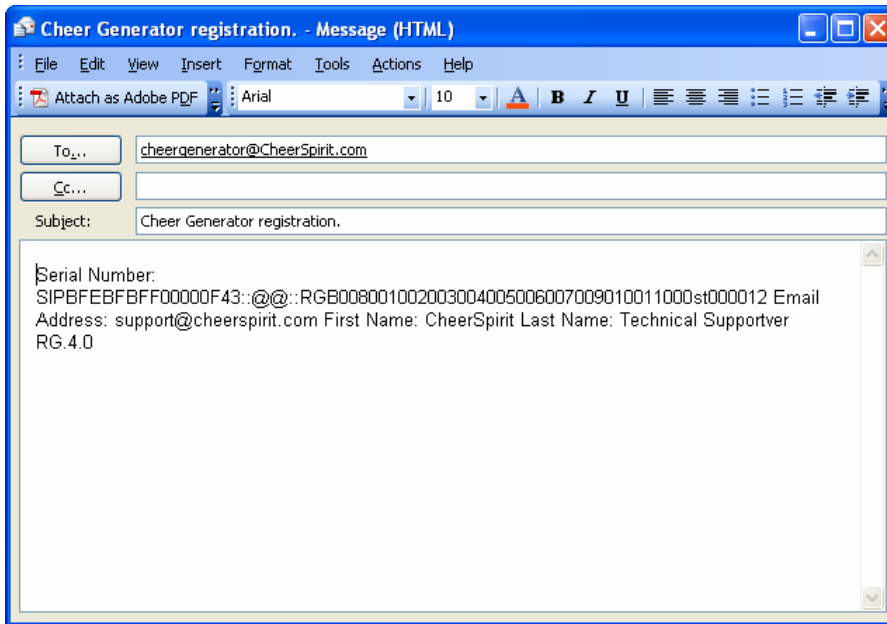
Cheer Generator registration. - Message (HTML)

File Edit View Insert Format Tools Actions Help

Attach as Adobe PDF Arial 10 A B I U

To...
cheergenerator@CheerSpirit.com

Cc...

Subject: Cheer Generator registration.

Serial Number: SIPBFEBFBFF00000F43::@@::RGB00800100200300400500600700901001100 0st000012 Email Address: support@cheerspirit.com First Name: CheerSpirit Last Name: Technical Supportver RG.4.0